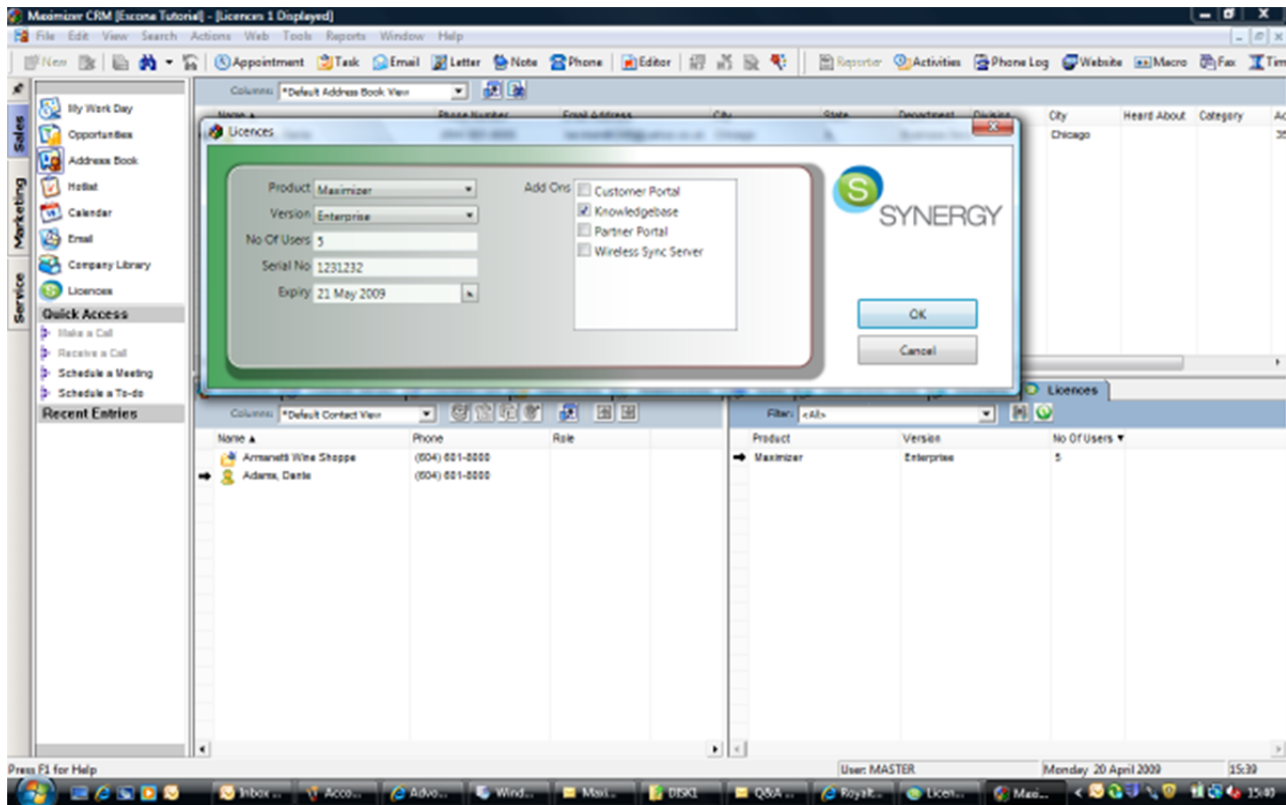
Maximizer CRM [Escona Tutorial] - [Licences 1 Displayed]

File Edit View Search Actions Web Tools Reports Window Help

New | Appointment | Task | Email | Letter | Note | Phone | Editor | Reporter | Activities | Phone Log | Website | Macro | Fax | Tim

Sales | Marketing | Service

My Work Day
Opportunities
Address Book
Hotlist
Calendar
Email
Company Library
Licences

Quick Access
Make a Call
Receive a Call
Schedule a Meeting
Schedule a To-do

Recent Entries

Columns: *Default Address Book View

Name | Phone Number | Email Address | City | State | Department | Division | City | Heard About | Category | Ac

Chicago

Licences

Product Maximizer
Version Enterprise
No Of Users 5
Serial No 1231232
Expiry 21 May 2009

Add Ons
Customer Portal
Knowledgebase
Partner Portal
Wireless Sync Server

SYNERGY

OK
Cancel

Columns: *Default Contact View

| Name ▲ | Phone | Role |
|---|---|---|
| Armanetti Wine Shoppe | (604) 601-8000 | |
| Adams, Dante | (604) 601-8000 | |

Licences

Filter: <All>

| Product | Version | No Of Users ▼ |
|---|---|---|
| Maximizer | Enterprise | 5 |

Press F1 for Help | User: MASTER | Monday 20 April 2009 | 15:39

Inbox ... | Acco... | Advo... | Wind... | Maxi... | DISK1 | Q&A ... | Royalt... | Licen... | Maxi... | 15:40